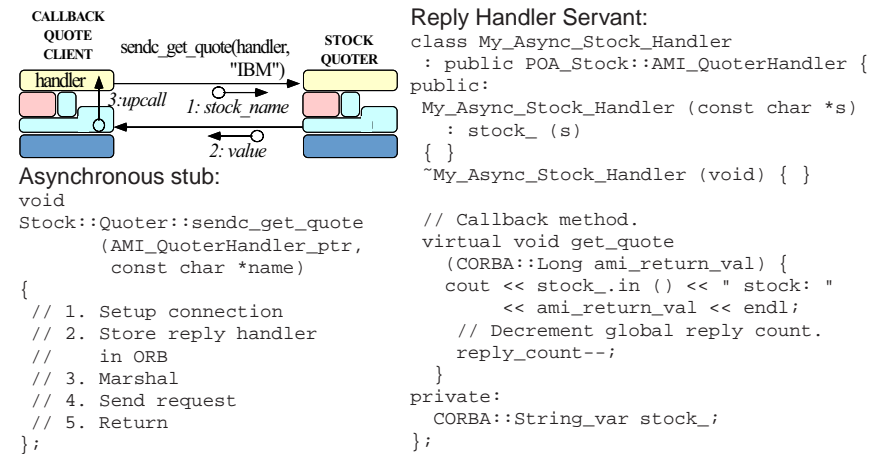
CALLBACK QUOTE CLIENT

sendc_get_quote(handler, "IBM")

STOCK QUOTER

handler

3:upcall

1: stock_name

2: value

Asynchronous stub:

```
void
Stock::Quoter::sendc_get_quote
       (AMI_QuoterHandler_ptr,
        const char *name)
{
 // 1. Setup connection
 // 2. Store reply handler
 //    in ORB
 // 3. Marshal
 // 4. Send request
 // 5. Return
};
```

Reply Handler Servant:

```
class My_Async_Stock_Handler
 : public POA_Stock::AMI_QuoterHandler {
public:
 My_Async_Stock_Handler (const char *s)
   : stock_ (s)
 { }
 ~My_Async_Stock_Handler (void) { }

 // Callback method.
 virtual void get_quote
   (CORBA::Long ami_return_val) {
   cout << stock_.in () << " stock: "
        << ami_return_val << endl;
    // Decrement global reply count.
    reply_count--;
  }
private:
  CORBA::String_var stock_;
};
```